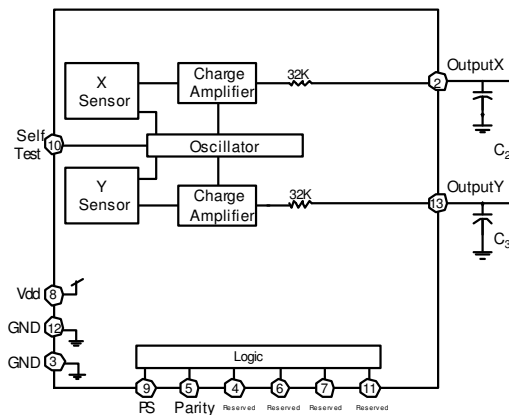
X Sensor
Charge Amplifier
32K
2
OutputX
Self Test
10
Oscillator
$C_2$
Y Sensor
Charge Amplifier
32K
13
OutputY
$C_3$
Vdd
8
GND
12
GND
3
Logic
9
PS
5
Parity
4
Reserved
6
Reserved
7
Reserved
11
Reserved